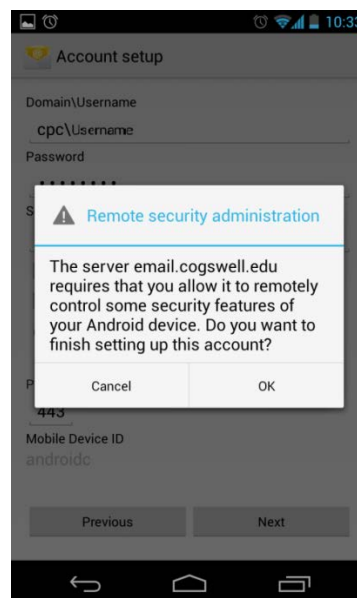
10:33

Account setup

Domain\Username

cpc\Username

Password

••••••••

S

Remote security administration

The server email.cogswell.edu requires that you allow it to remotely control some security features of your Android device. Do you want to finish setting up this account?

Cancel

OK

P

443

Mobile Device ID

androidc

Previous

Next